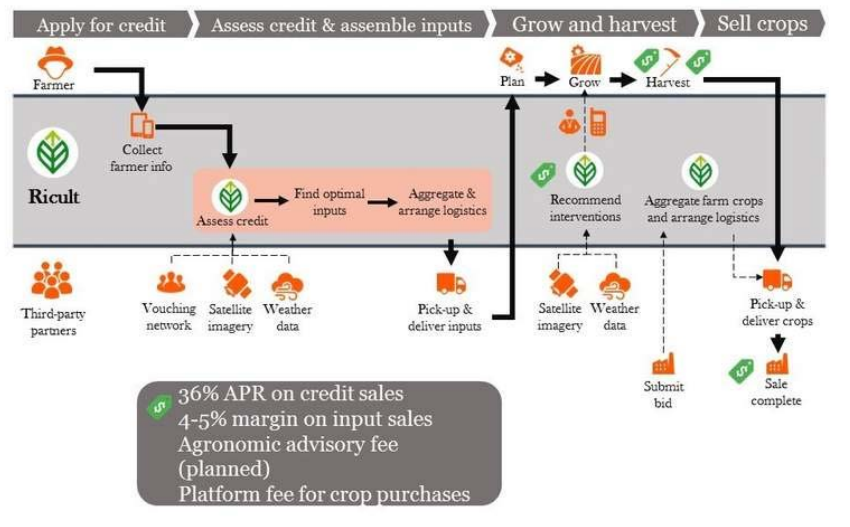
Apply for credit
Assess credit & assemble inputs
Grow and harvest
Sell crops

Farmer

Collect farmer info

Ricult

Assess credit
Find optimal inputs
Aggregate & arrange logistics

Plan
Grow
Harvest

Recommend interventions

Aggregate farm crops and arrange logistics

Third-party partners

Vouching network
Satellite imagery
Weather data

Pick-up & deliver inputs

Satellite imagery
Weather data

Pick-up & deliver crops

Submit bid

Sale complete

36% APR on credit sales
4-5% margin on input sales
Agronomic advisory fee (planned)
Platform fee for crop purchases